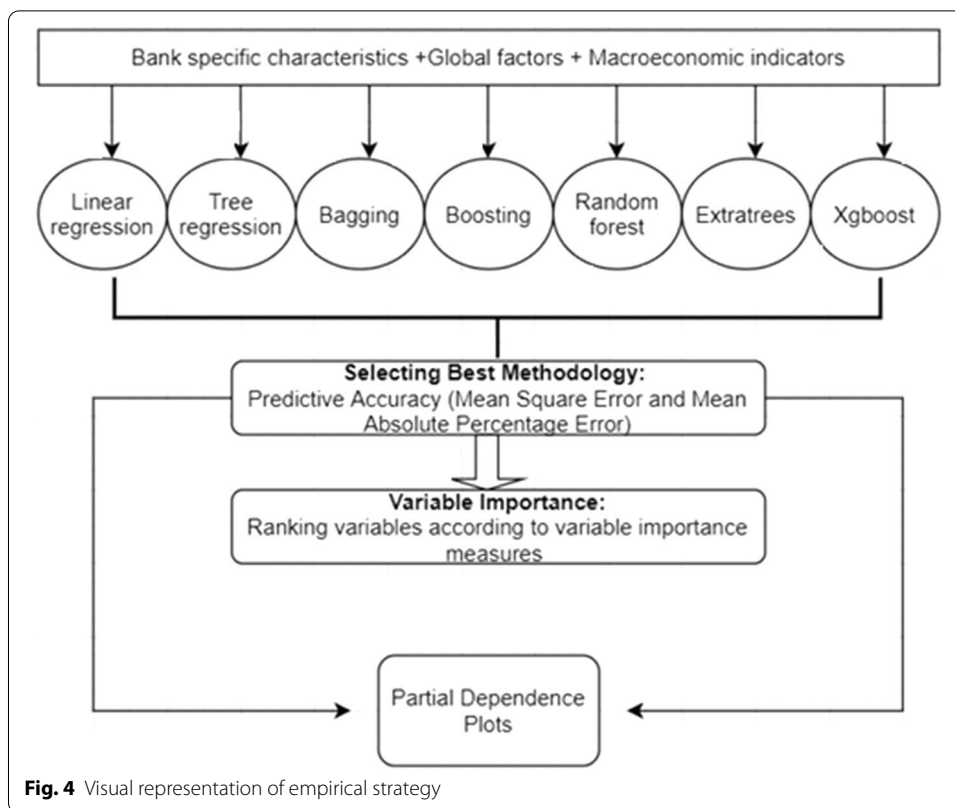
Bank specific characteristics +Global factors + Macroeconomic indicators

Linear regression

Tree regression

Bagging

Boosting

Random forest

Extratrees

Xgboost

Selecting Best Methodology:
Predictive Accuracy (Mean Square Error and Mean Absolute Percentage Error)

Variable Importance:
Ranking variables according to variable importance measures

Partial Dependence Plots

Fig. 4 Visual representation of empirical strategy